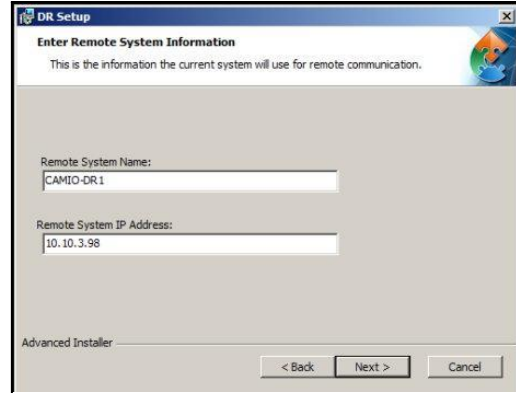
DR Setup

Enter Remote System Information

This is the information the current system will use for remote communication.

Remote System Name:

CAMIO-DR1

Remote System IP Address:

10.10.3.98

Advanced Installer

< Back

Next >

Cancel